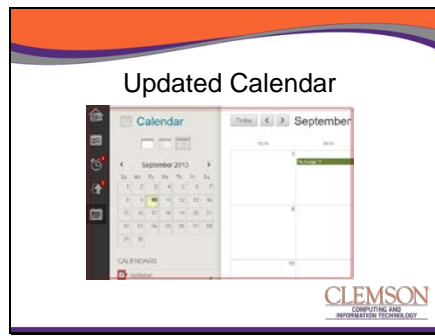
Updated Calendar

Calendar

Today < > September

September 2013

Su Mo Tu We Th Fr Sa

1 2 3 4 5 6 7

8 9 10 11 12 13 14

15 16 17 18 19 20 21

22 23 24 25 26 27 28

29 30

CALENDARS

SUN

MON

1

8

15

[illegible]

CLEMSON
COMPUTING AND INFORMATION TECHNOLOGY